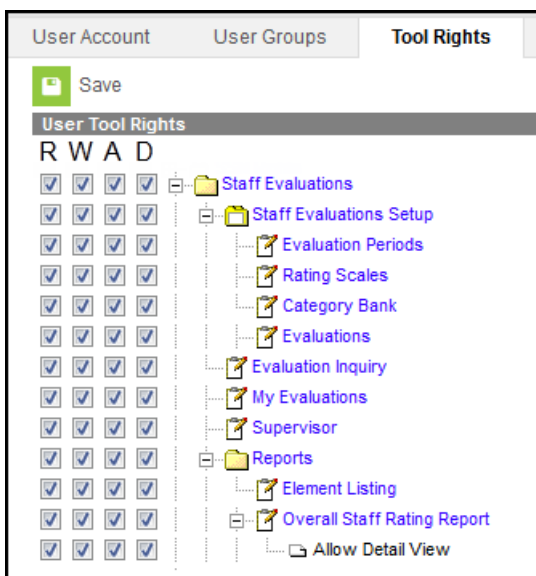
User Account User Groups Tool Rights

Save

User Tool Rights

R W A D

Staff Evaluations
Staff Evaluations Setup
Evaluation Periods
Rating Scales
Category Bank
Evaluations
Evaluation Inquiry
My Evaluations
Supervisor
Reports
Element Listing
Overall Staff Rating Report
Allow Detail View